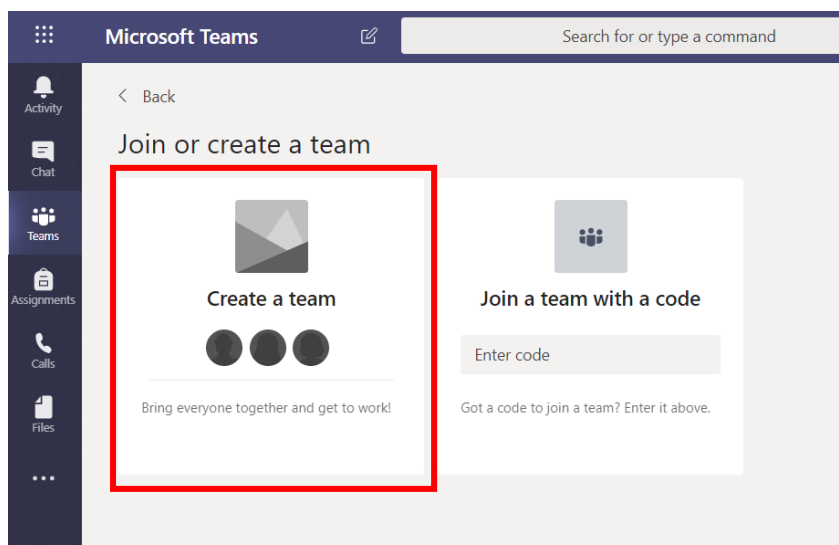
Microsoft Teams

Search for or type a command

Activity

Chat

Teams

Assignments

Calls

Files

...

Back

Join or create a team

Create a team

Bring everyone together and get to work!

Join a team with a code

Enter code

Got a code to join a team? Enter it above.